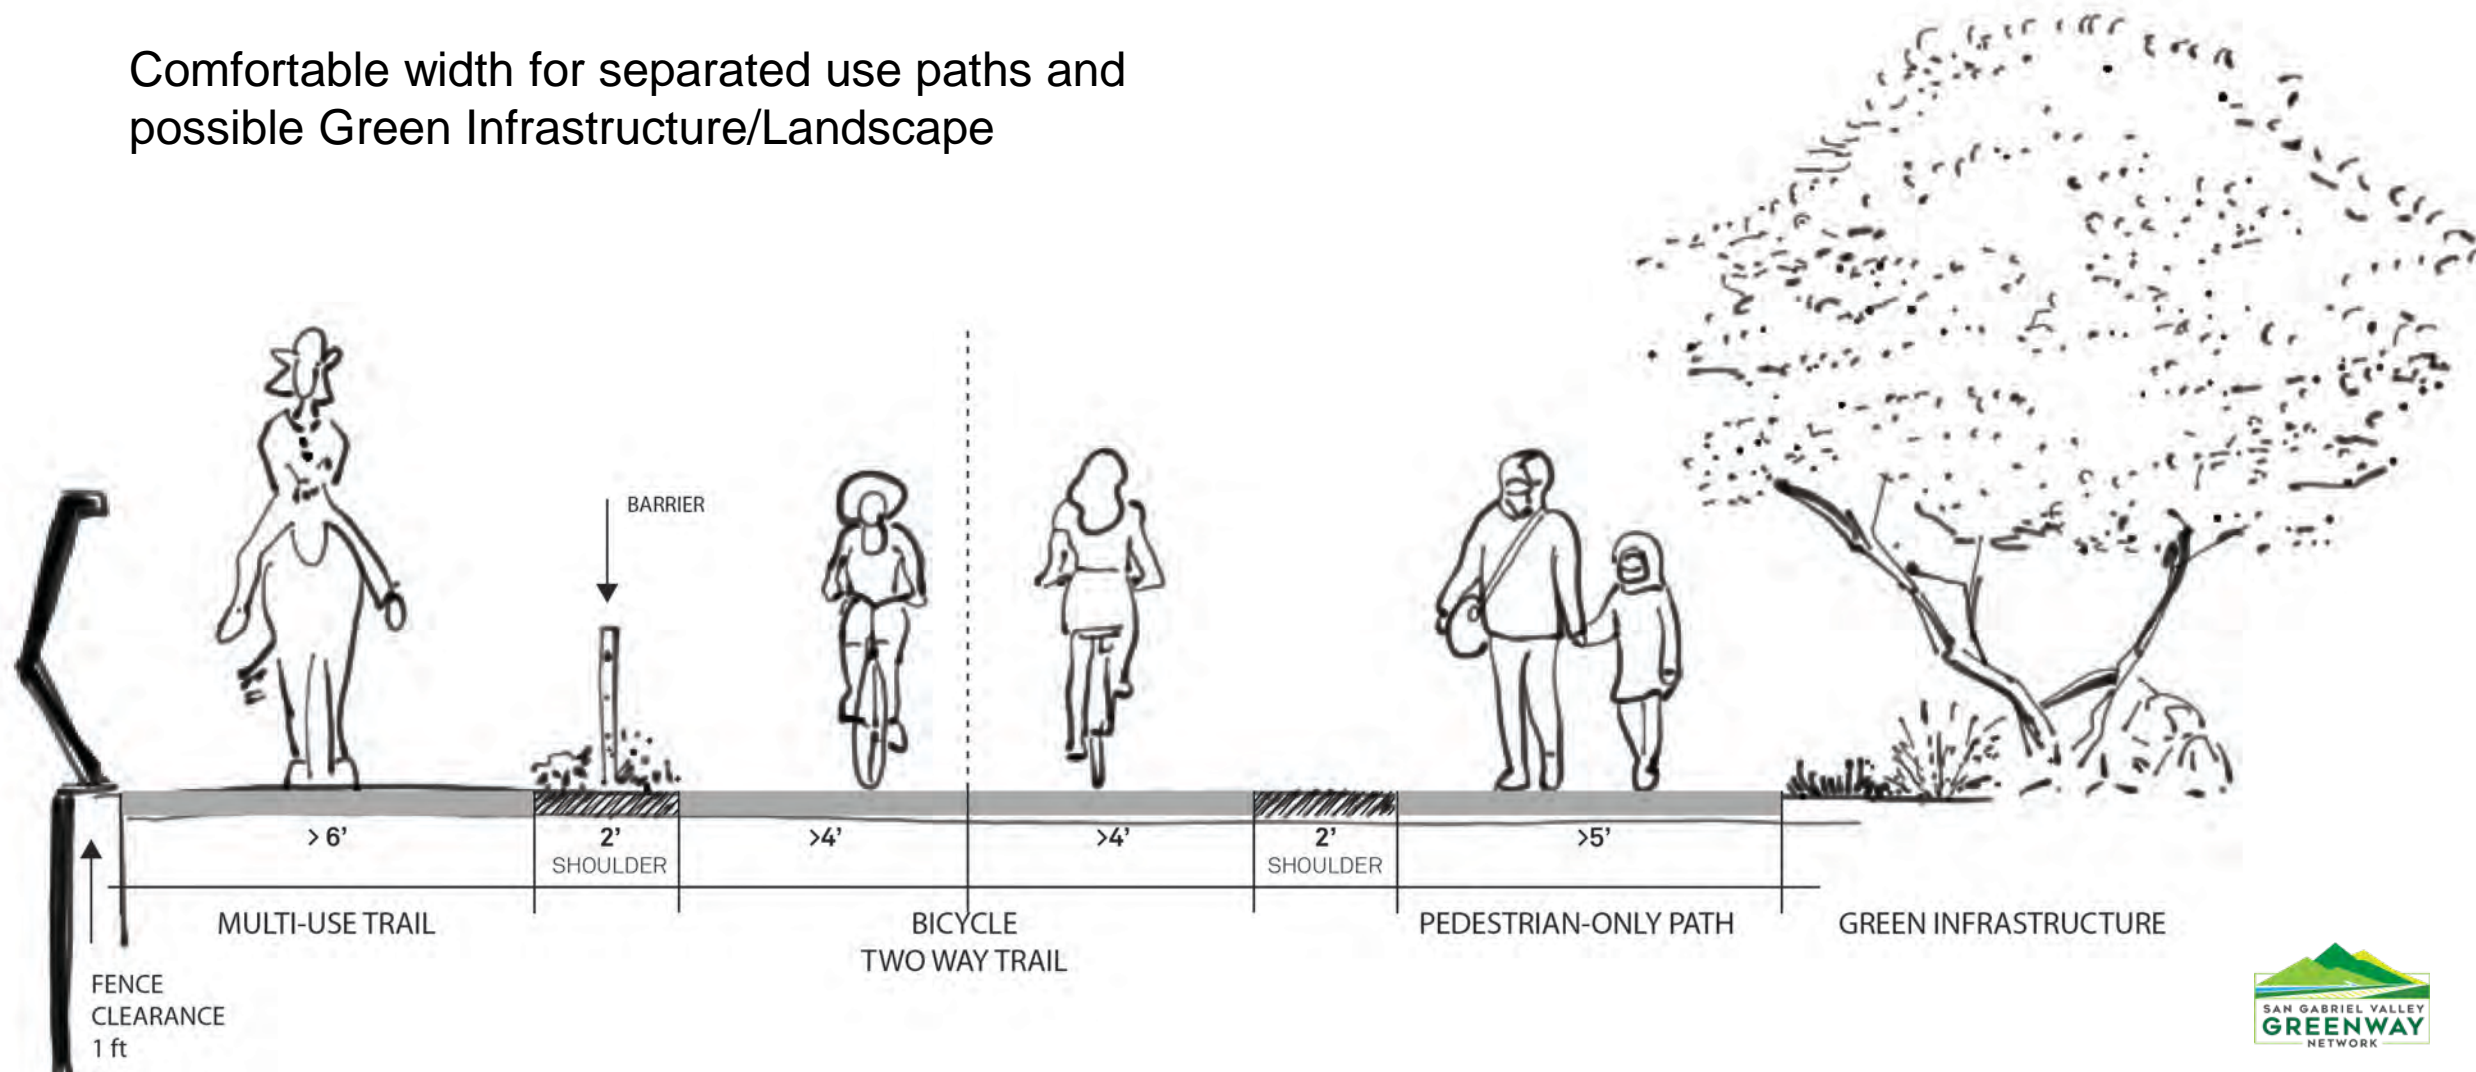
Comfortable width for separated use paths and possible Green Infrastructure/Landscape

BARRIER

> 6'

2'
SHOULDER

>4'

>4'

2'
SHOULDER

>5'

MULTI-USE TRAIL

BICYCLE
TWO WAY TRAIL

PEDESTRIAN-ONLY PATH

GREEN INFRASTRUCTURE

FENCE
CLEARANCE
1 ft

SAN GABRIEL VALLEY
GREENWAY
NETWORK